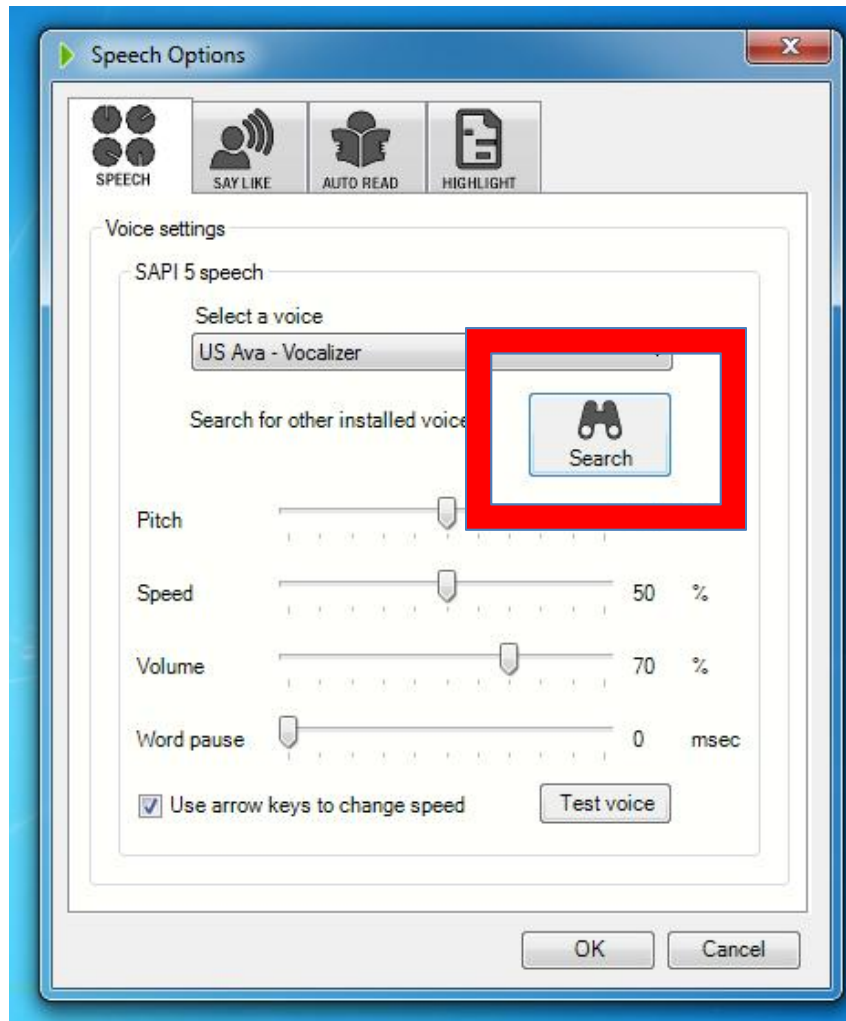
Speech Options

SPEECH
SAY LIKE
AUTO READ
HIGHLIGHT

Voice settings

SAPI 5 speech

Select a voice

US Ava - Vocalizer

Search for other installed voice

Search

Pitch

Speed 50 %

Volume 70 %

Word pause 0 msec

Use arrow keys to change speed

Test voice

OK

Cancel